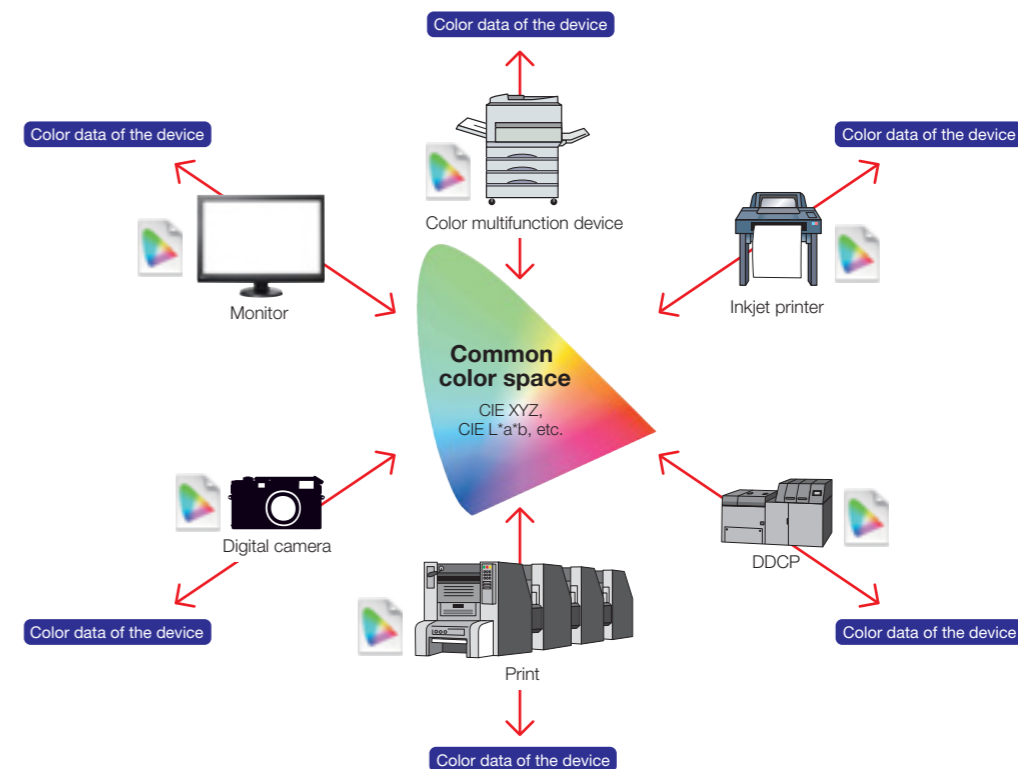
Color data of the device

Color data of the device

Color multifunction device

Color data of the device

Monitor

Inkjet printer

Common color space

CIE XYZ, CIE L*a*b, etc.

Digital camera

DDCP

Color data of the device

Print

Color data of the device

Color data of the device